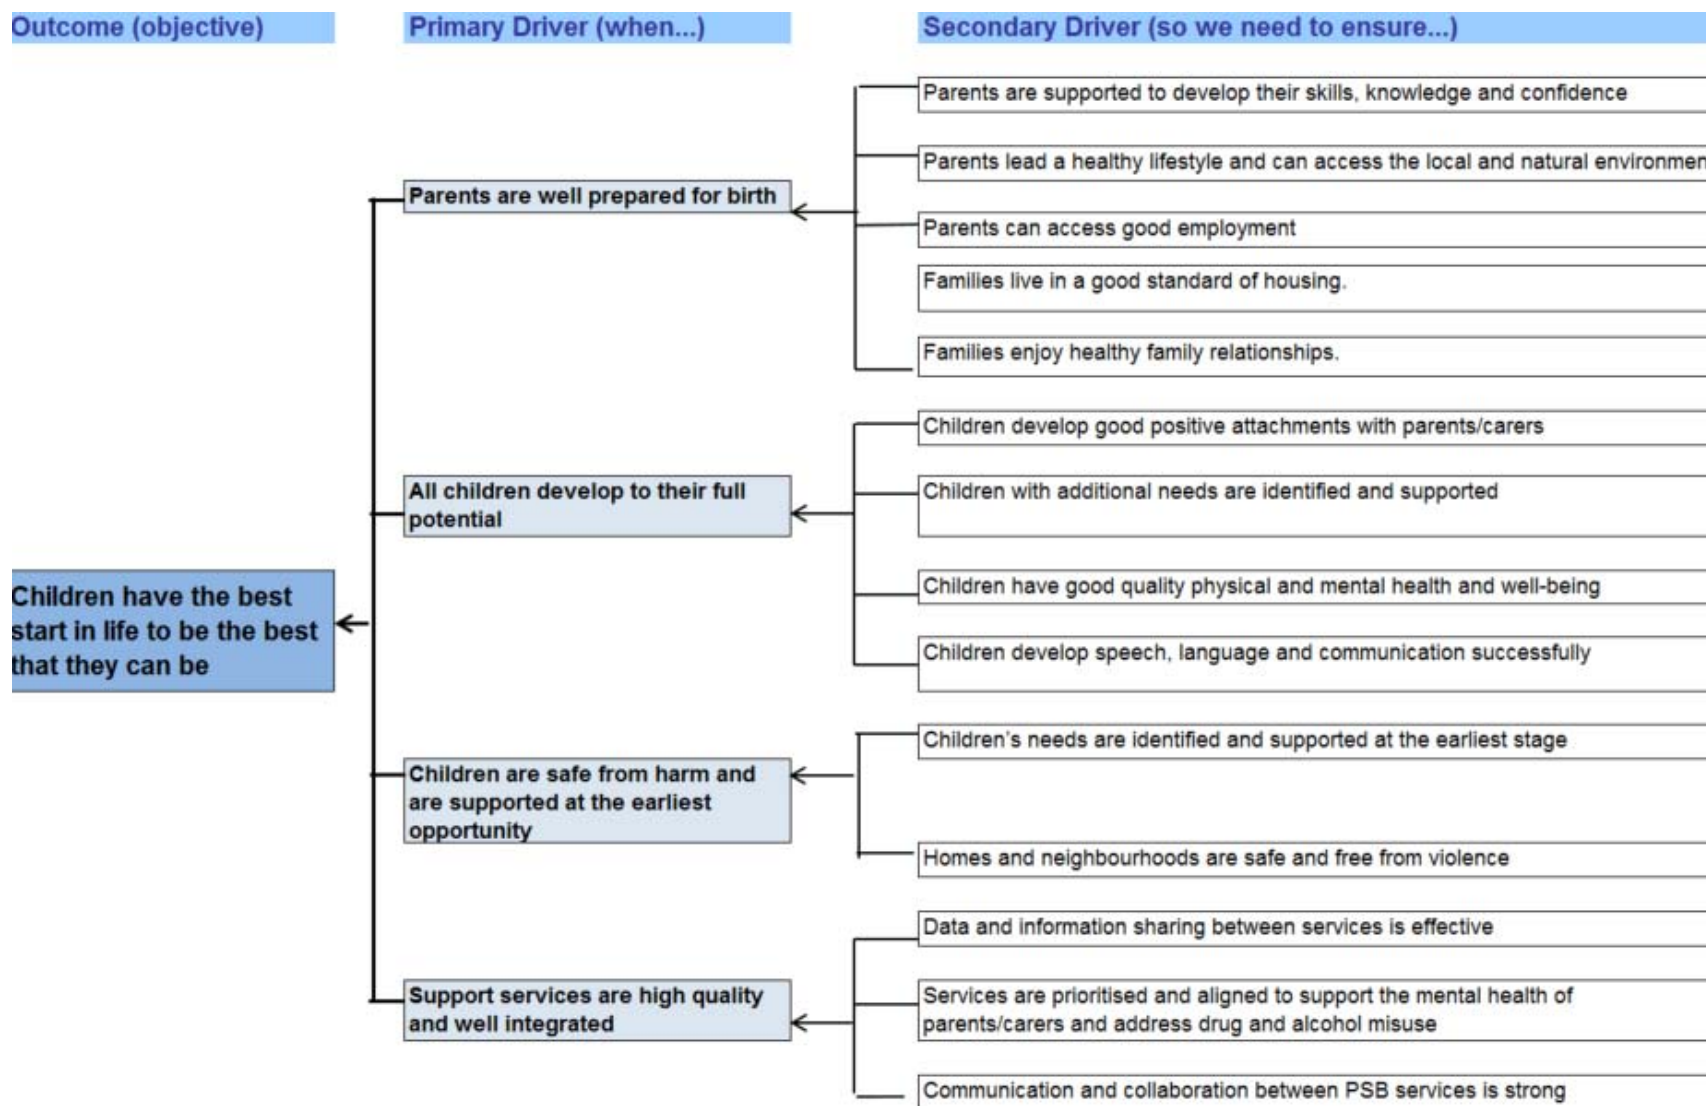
Outcome (objective)

Primary Driver (when...)

Secondary Driver (so we need to ensure...)

Children have the best start in life to be the best that they can be

Parents are well prepared for birth

Parents are supported to develop their skills, knowledge and confidence

Parents lead a healthy lifestyle and can access the local and natural environmen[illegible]

Parents can access good employment

Families live in a good standard of housing.

Families enjoy healthy family relationships.

All children develop to their full potential

Children develop good positive attachments with parents/carers

Children with additional needs are identified and supported

Children have good quality physical and mental health and well-being

Children develop speech, language and communication successfully

Children are safe from harm and are supported at the earliest opportunity

Children's needs are identified and supported at the earliest stage

Homes and neighbourhoods are safe and free from violence

Support services are high quality and well integrated

Data and information sharing between services is effective

Services are prioritised and aligned to support the mental health of parents/carers and address drug and alcohol misuse

Communication and collaboration between PSB services is strong